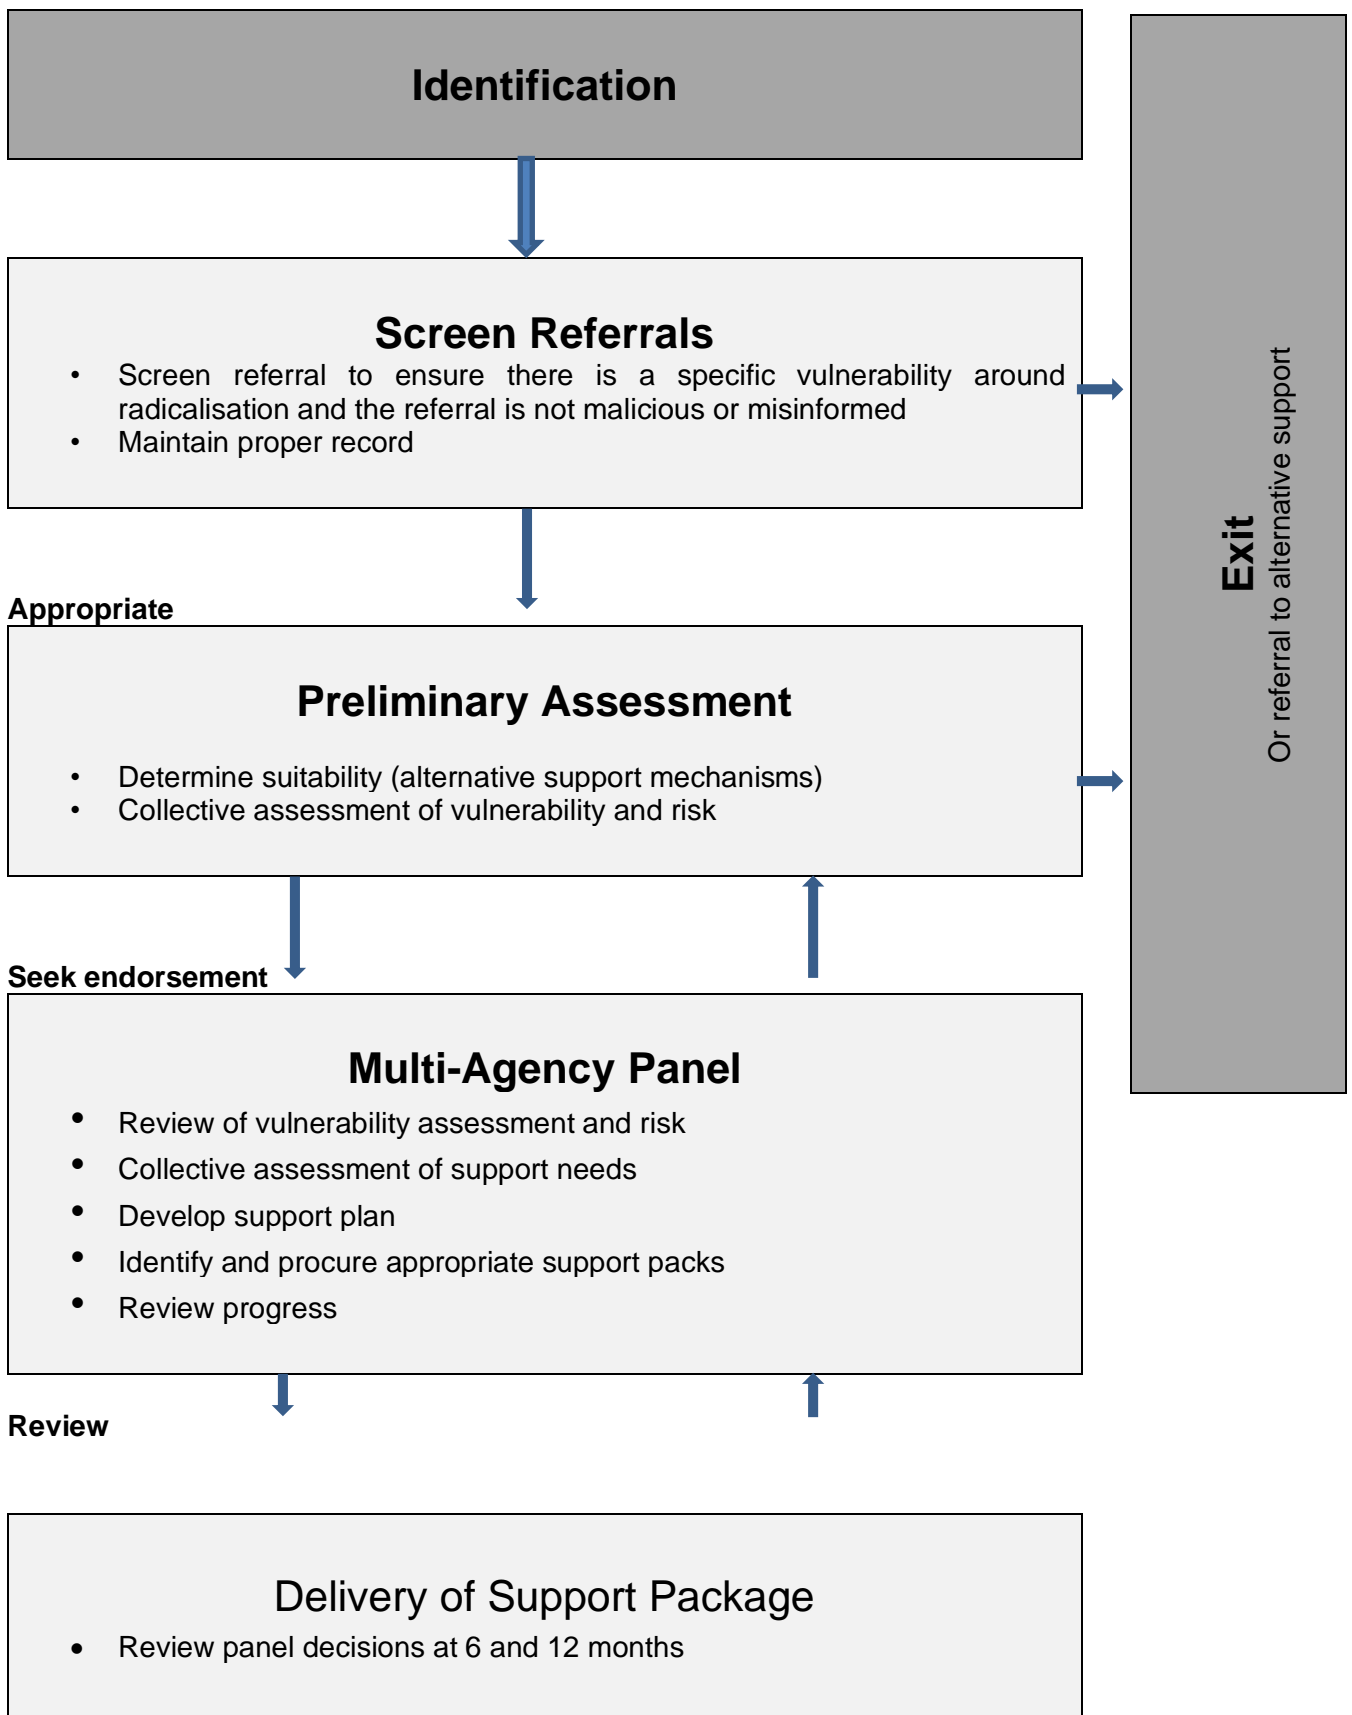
Identification

Screen Referrals

- Screen referral to ensure there is a specific vulnerability around radicalisation and the referral is not malicious or misinformed
- Maintain proper record

Appropriate

Preliminary Assessment

- Determine suitability (alternative support mechanisms)
- Collective assessment of vulnerability and risk

Seek endorsement

Multi-Agency Panel

- Review of vulnerability assessment and risk
- Collective assessment of support needs
- Develop support plan
- Identify and procure appropriate support packs
- Review progress

Review

Delivery of Support Package

- Review panel decisions at 6 and 12 months

Exit

Or referral to alternative support